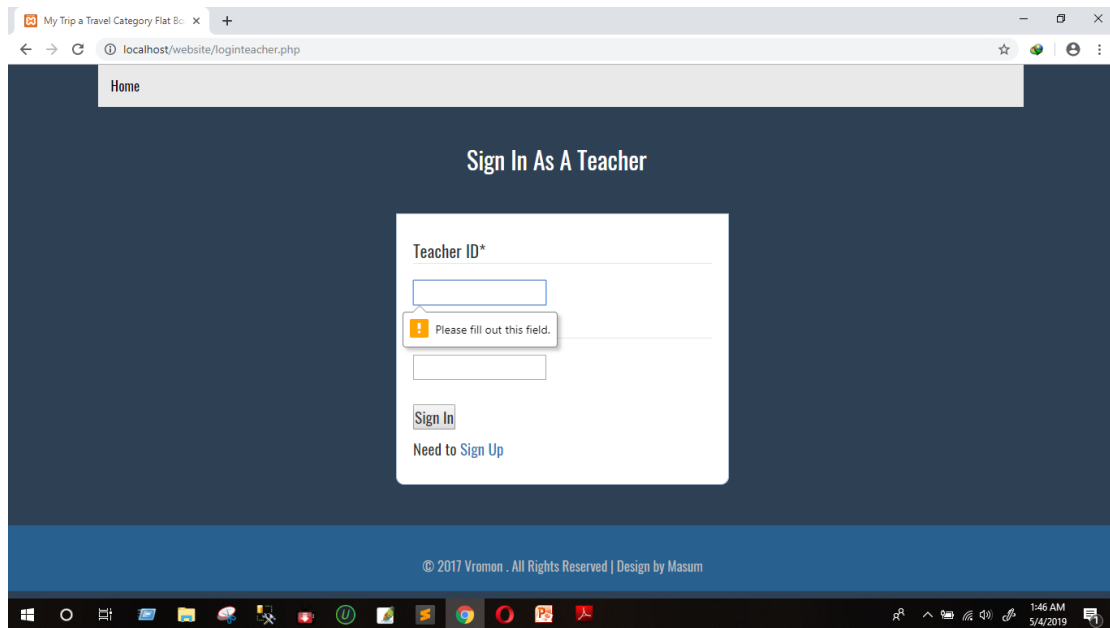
My Trip a Travel Category Flat Bo ×
+
localhost/website/loginteacher.php

Home

Sign In As A Teacher

Teacher ID*

Please fill out this field.

Sign In

Need to Sign Up

© 2017 Vromon . All Rights Reserved | Design by Masum

1:46 AM
5/4/2019